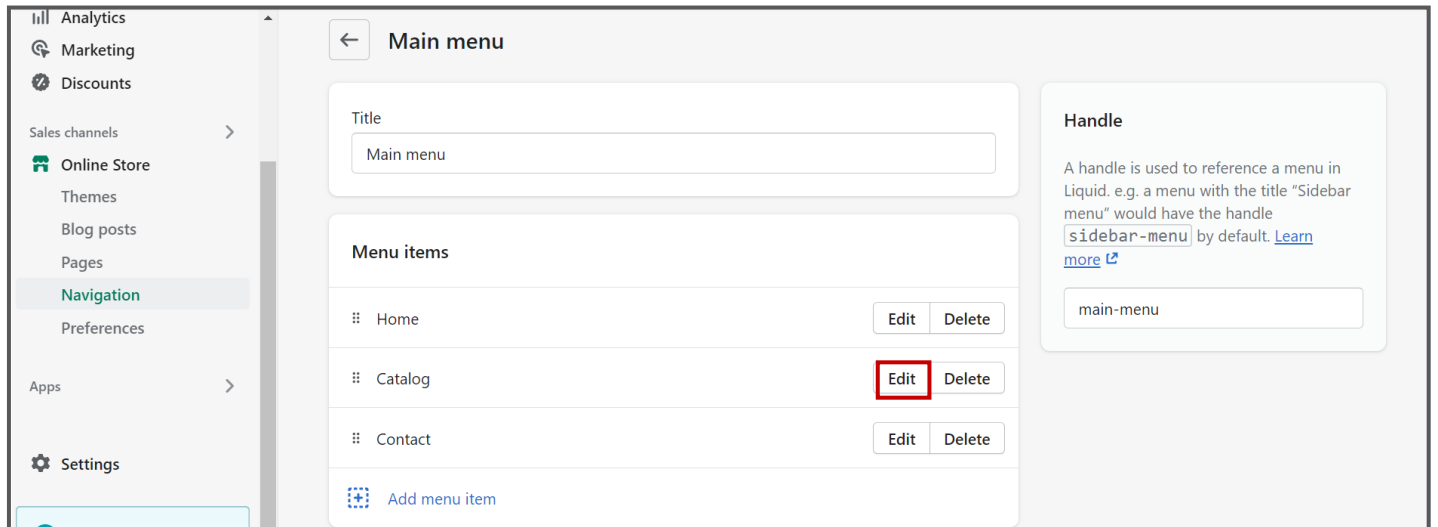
Analytics
Marketing
Discounts

Sales channels

Online Store
Themes
Blog posts
Pages
Navigation
Preferences

Apps

Settings

Main menu

Title
Main menu

Menu items

Home Edit Delete

Catalog Edit Delete

Contact Edit Delete

Add menu item

Handle

A handle is used to reference a menu in Liquid. e.g. a menu with the title "Sidebar menu" would have the handle `sidebar-menu` by default. Learn more

main-menu